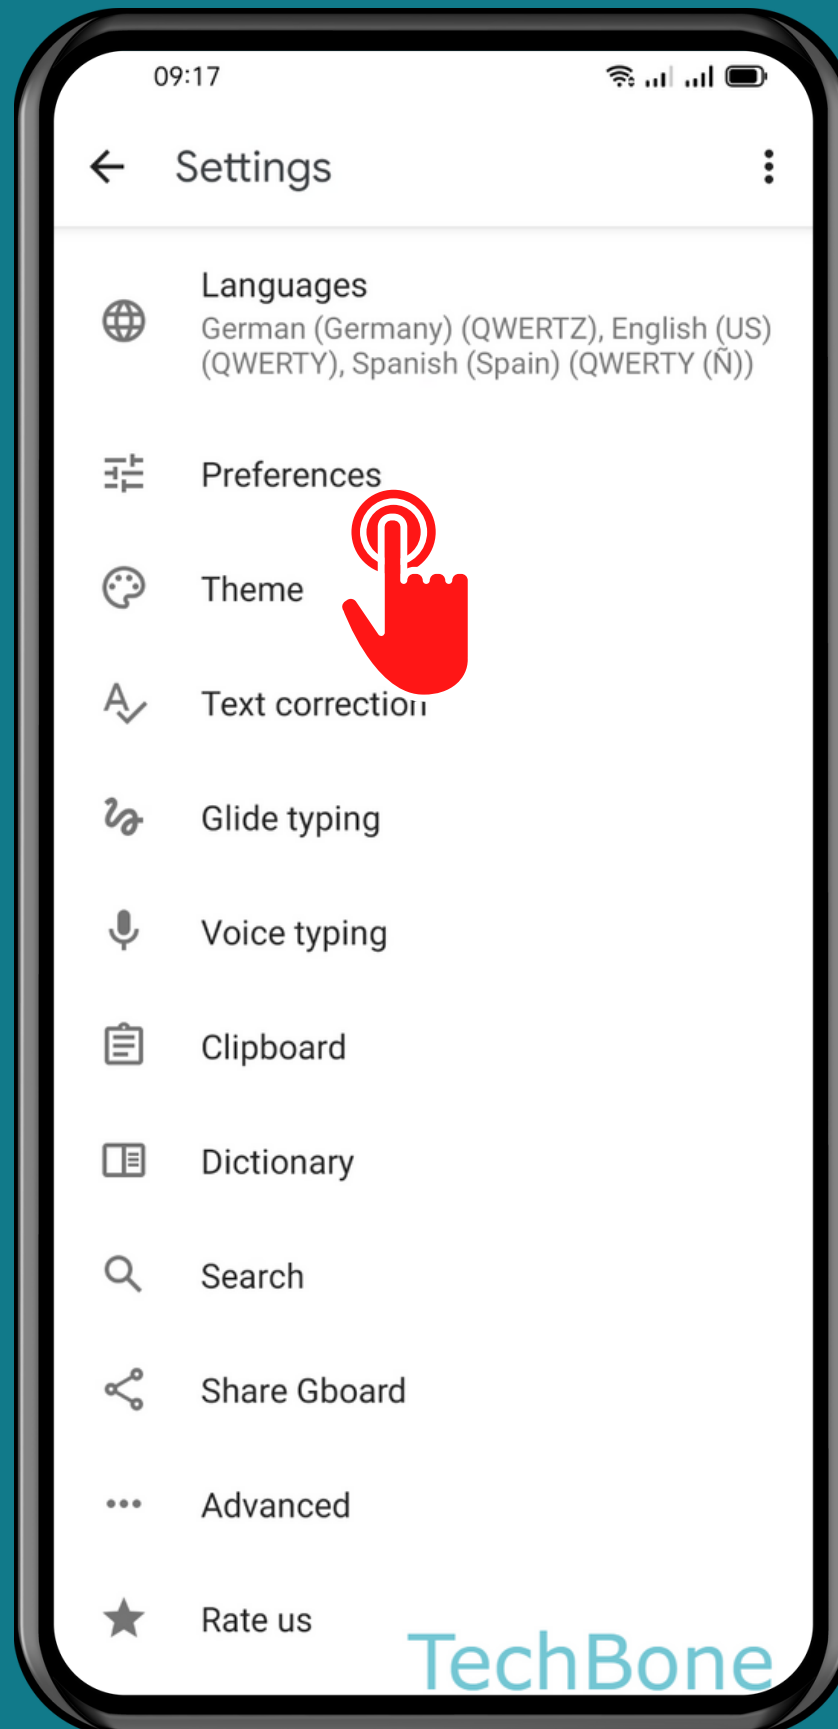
09:17

Settings

Languages
German (Germany) (QWERTZ), English (US) (QWERTY), Spanish (Spain) (QWERTY (Ñ))

Preferences

Theme

Text correction

Glide typing

Voice typing

Clipboard

Dictionary

Search

Share Gboard

Advanced

Rate us

TechBone